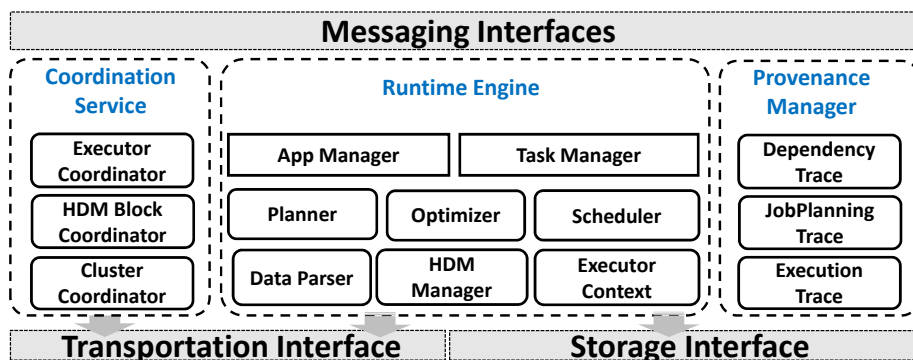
Messaging Interfaces

Coordination Service

Executor Coordinator

HDM Block Coordinator

Cluster Coordinator

Runtime Engine

App Manager

Task Manager

Planner

Optimizer

Scheduler

Data Parser

HDM Manager

Executor Context

Provenance Manager

Dependency Trace

JobPlanning Trace

Execution Trace

Transportation Interface

Storage Interface